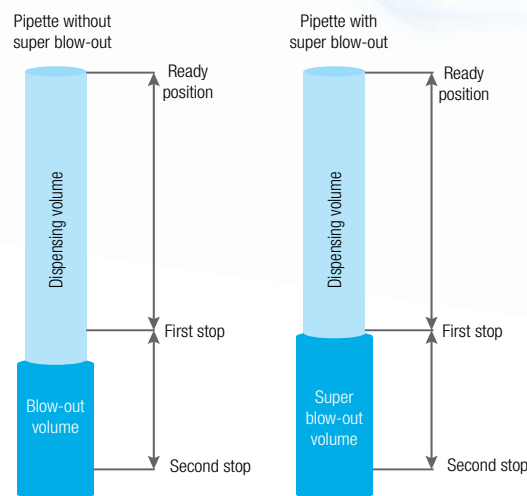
Pipette without super blow-out

Ready position

Dispensing volume

First stop

Blow-out volume

Second stop

Pipette with super blow-out

Ready position

Dispensing volume

First stop

Super blow-out volume

Second stop